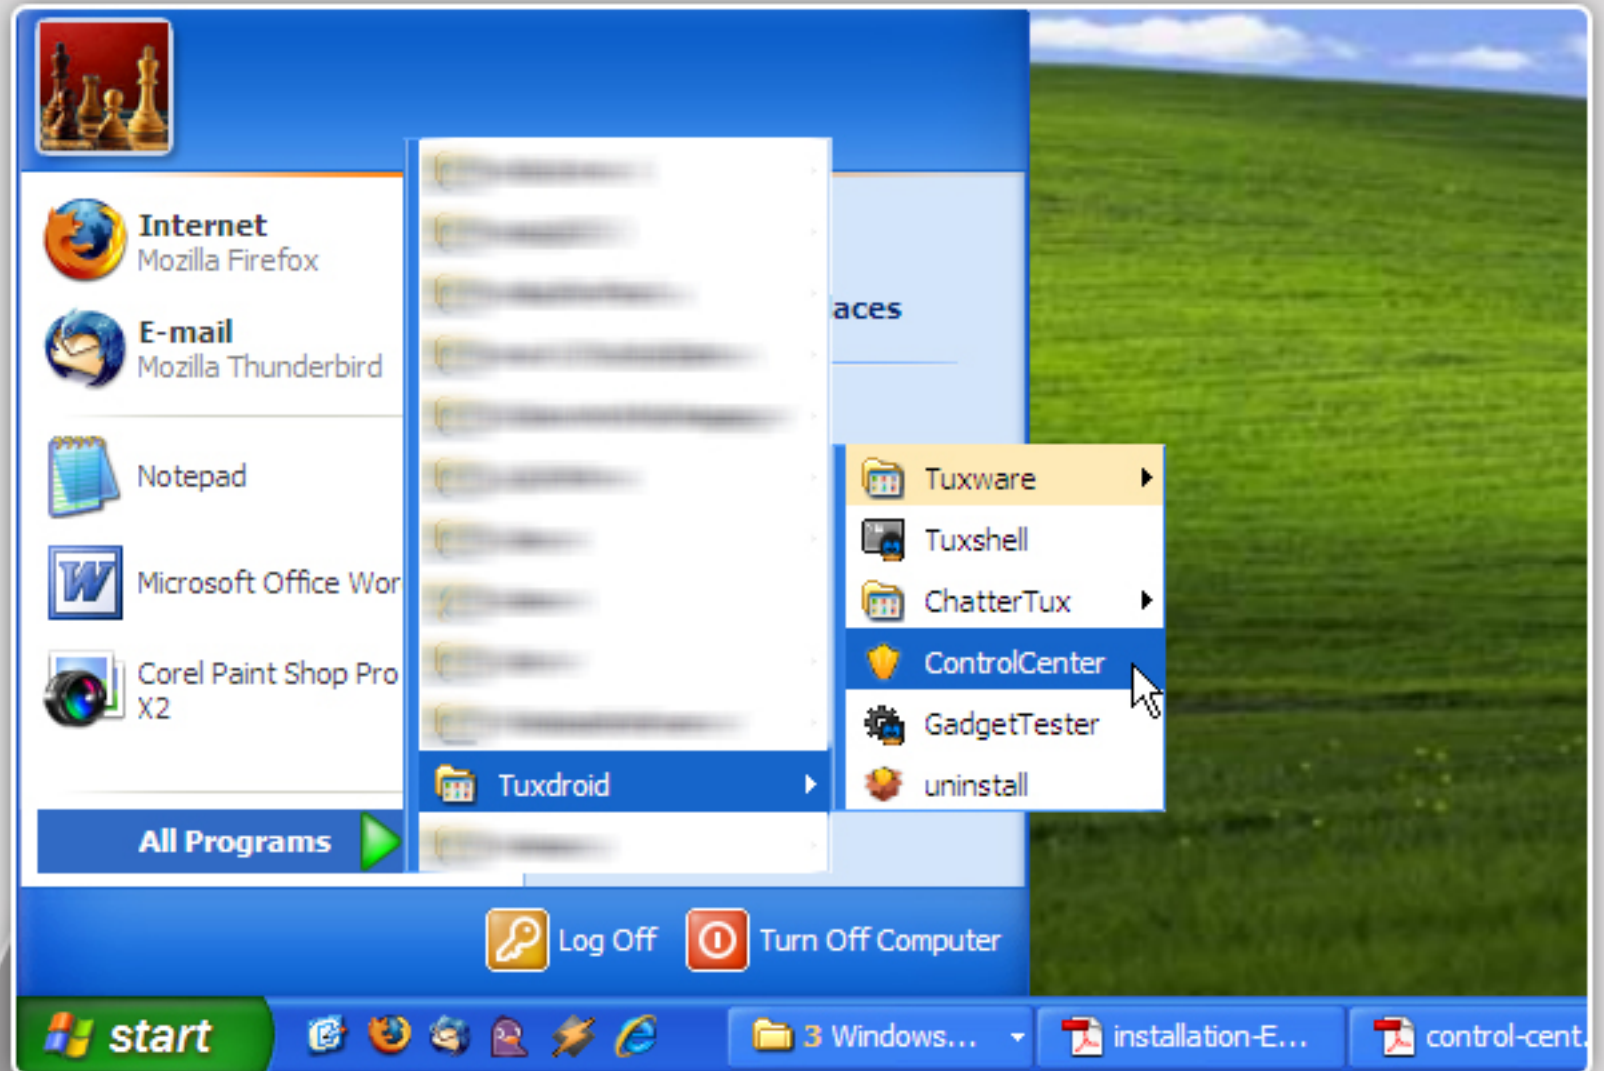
Internet
Mozilla Firefox

E-mail
Mozilla Thunderbird

Notepad

Microsoft Office Wor

Corel Paint Shop Pro X2

All Programs

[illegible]
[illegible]
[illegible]
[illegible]
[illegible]
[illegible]
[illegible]
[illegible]
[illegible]
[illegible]
Tuxdroid
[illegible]

aces

Tuxware
Tuxshell
ChatterTux
ControlCenter
GadgetTester
uninstall

Log Off
Turn Off Computer

start
3 Windows...
installation-E...
control-cent